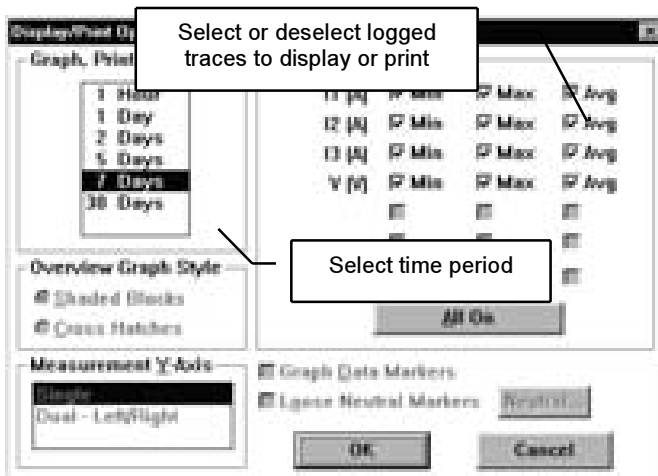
Display/Print Op

Select or deselect logged traces to display or print

Graph, Print

1 Hour
1 Day
2 Days
5 Days
7 Days
30 Days

| | | | |
|---|---|---|---|
| I1 [A] | Min | Max | Avg |
| I2 [A] | Min | Max | Avg |
| I3 [A] | Min | Max | Avg |
| V [V] | Min | Max | Avg |

Select time period

Overview Graph Style
Shaded Blocks
Cross Hatches

All On

Measurement Y-Axis
Single
Dual - Left/Right

Graph Data Markers
Ignore Neutral Markers
Neutral...

OK
Cancel